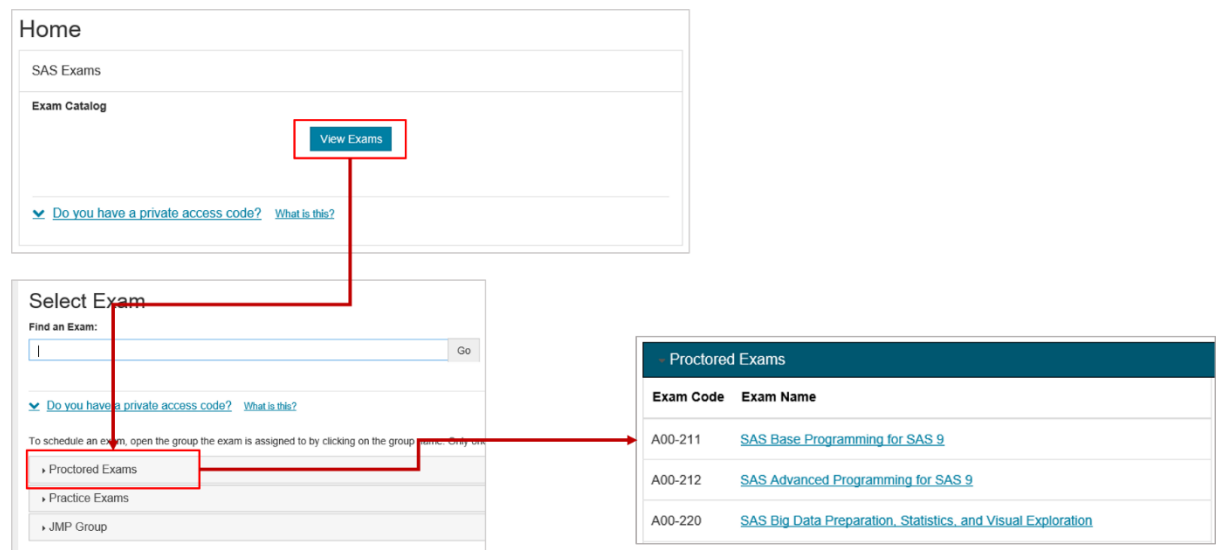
Home

SAS Exams

Exam Catalog

View Exams

Do you have a private access code? What is this?

Select Exam

Find an Exam:

Go

Do you have a private access code? What is this?

To schedule an exam, open the group the exam is assigned to by clicking on the group name. Only one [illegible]

Proctored Exams

Practice Exams

JMP Group

Proctored Exams

| Exam Code | Exam Name |
|---|---|
| A00-211 | SAS Base Programming for SAS 9 |
| A00-212 | SAS Advanced Programming for SAS 9 |
| A00-220 | SAS Big Data Preparation, Statistics, and Visual Exploration |